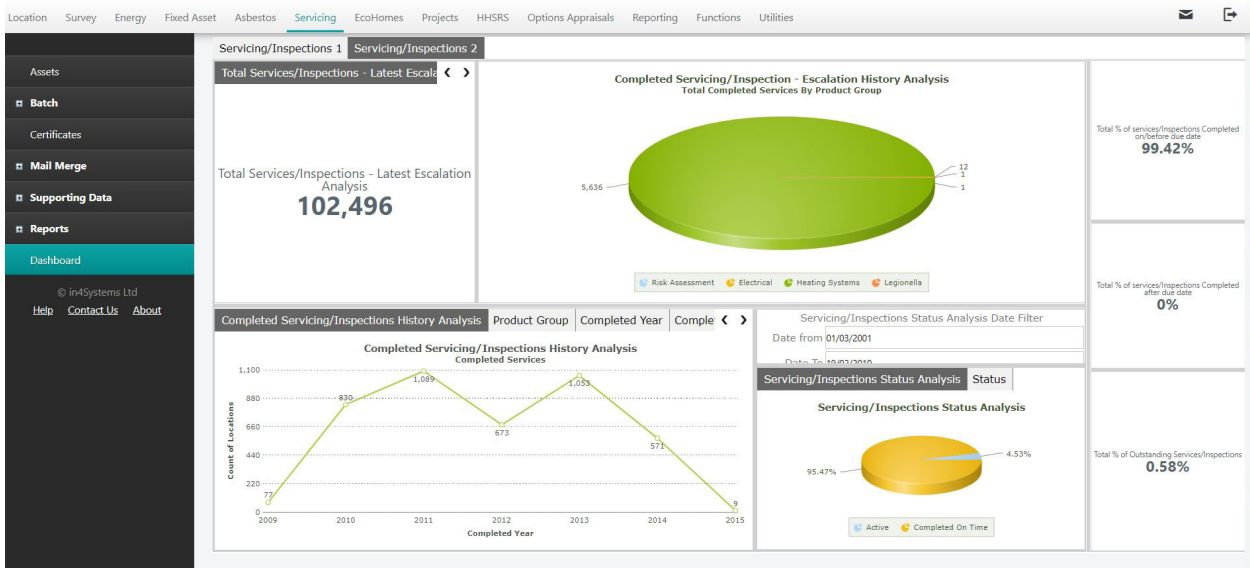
Location Survey Energy Fixed Asset Asbestos Servicing EcoHomes Projects HHSRS Options Appraisals Reporting Functions Utilities

Assets
Batch
Certificates
Mail Merge
Supporting Data
Reports
Dashboard

© in4Systems Ltd
Help Contact Us About

Servicing/Inspections 1 Servicing/Inspections 2

Total Services/Inspections - Latest Escala

Total Services/Inspections - Latest Escalation Analysis
102,496

Completed Servicing/Inspection - Escalation History Analysis
Total Completed Services By Product Group

5,636
12
1
1

Risk Assessment Electrical Heating Systems Legionella

Total % of services/Inspections Completed on/before due date
99.42%

Total % of services/Inspections Completed after due date
0%

Total % of Outstanding Services/Inspections
0.58%

Completed Servicing/Inspections History Analysis Product Group Completed Year Comple

Completed Servicing/Inspections History Analysis
Completed Services

1,100
880
660
440
220
0
Count of Locations
77
830
1,089
673
1,053
571
9
2009 2010 2011 2012 2013 2014 2015
Completed Year

Servicing/Inspections Status Analysis Date Filter
Date from 01/03/2001
Date To 19/03/2019

Servicing/Inspections Status Analysis Status

Servicing/Inspections Status Analysis
95.47%
4.53%
Active Completed On Time